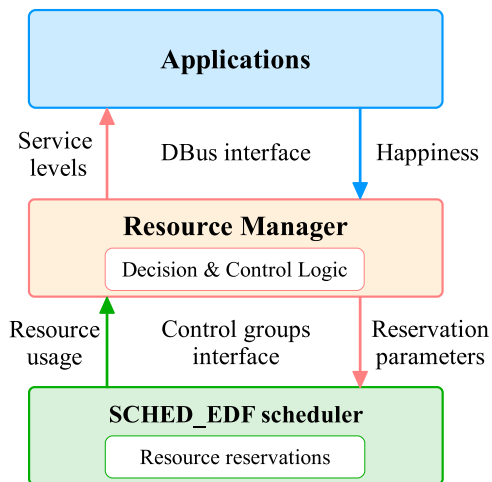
Applications

Service levels

DBus interface

Happiness

Resource Manager

Decision & Control Logic

Resource usage

Control groups interface

Reservation parameters

SCHED_EDF scheduler

Resource reservations